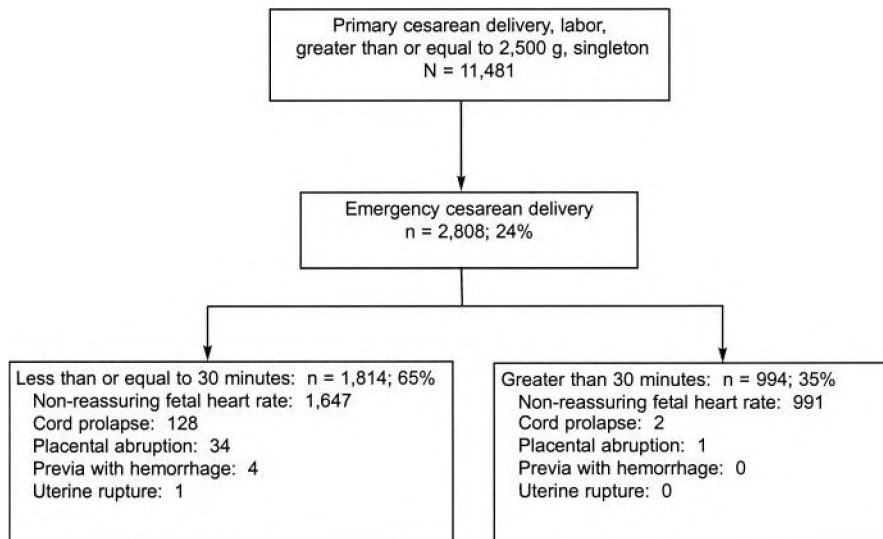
Primary cesarean delivery, labor, greater than or equal to 2,500 g, singleton
N = 11,481

Emergency cesarean delivery
n = 2,808; 24%

Less than or equal to 30 minutes: n = 1,814; 65%
Non-reassuring fetal heart rate: 1,647
Cord prolapse: 128
Placental abruption: 34
Previa with hemorrhage: 4
Uterine rupture: 1

Greater than 30 minutes: n = 994; 35%
Non-reassuring fetal heart rate: 991
Cord prolapse: 2
Placental abruption: 1
Previa with hemorrhage: 0
Uterine rupture: 0